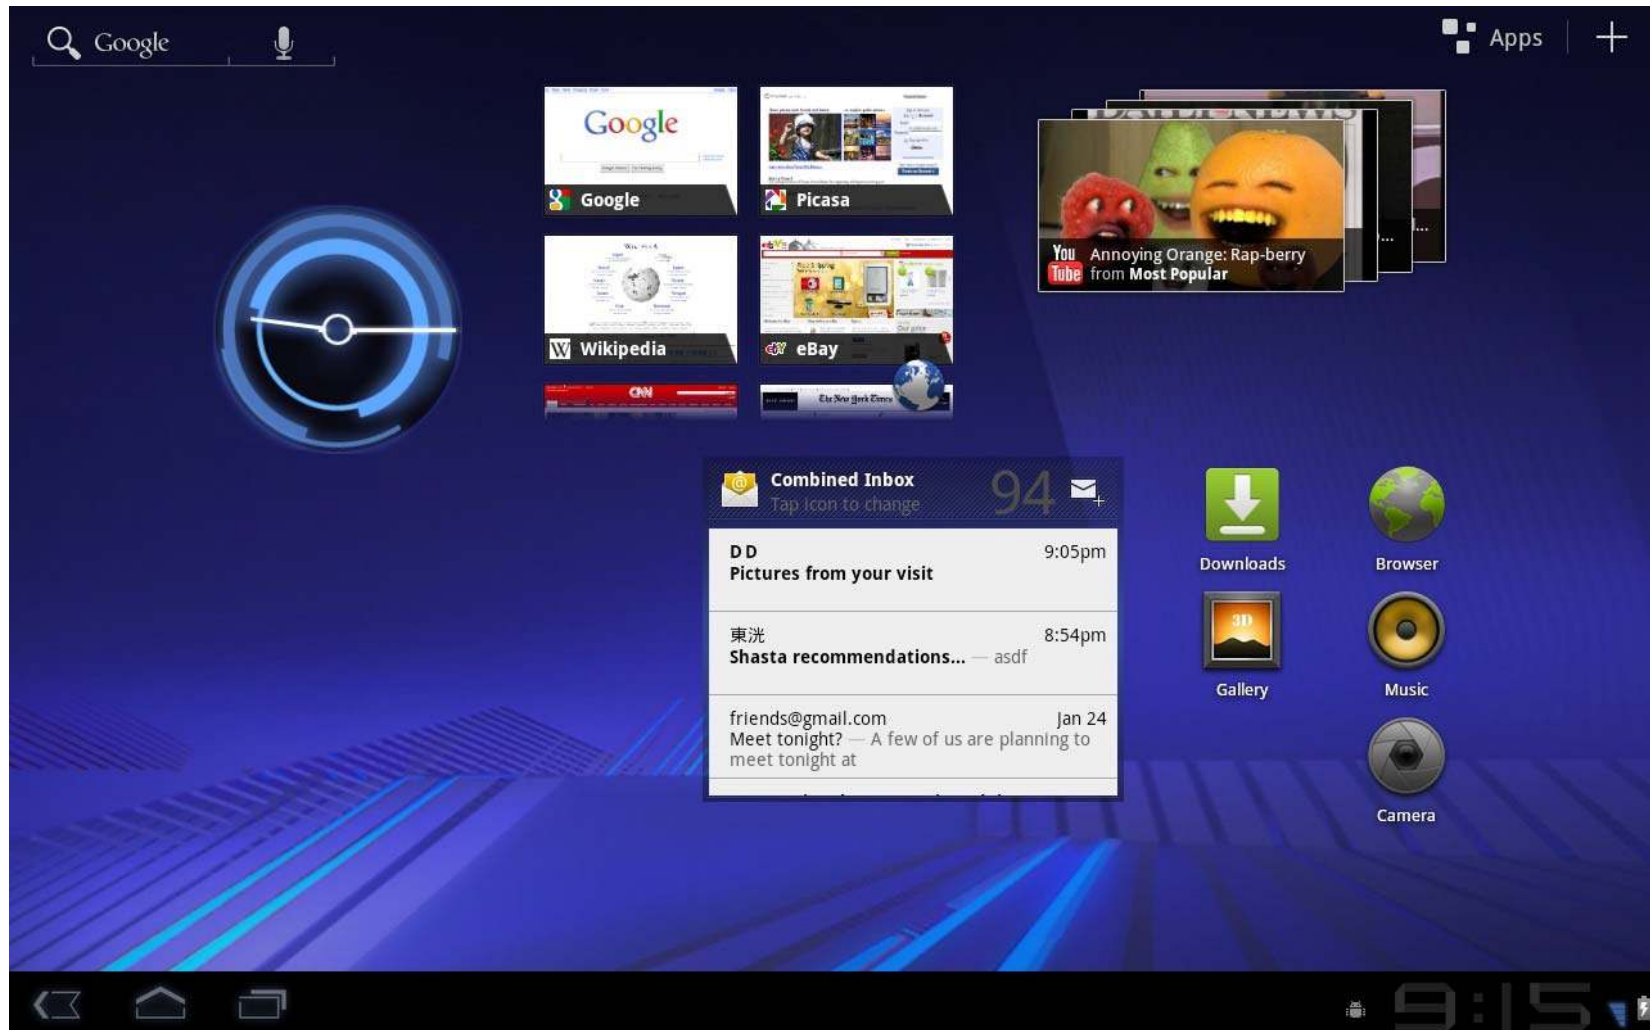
Google

Apps +

Google
Google

Picasa

Wikipedia

eBay

CNN

The New York Times

YouTube Annoying Orange: Rap-berry from Most Popular

Combined Inbox
Tap icon to change
94

D D 9:05pm
Pictures from your visit

東洸 8:54pm
Shasta recommendations... — asdf

friends@gmail.com Jan 24
Meet tonight? — A few of us are planning to meet tonight at

Downloads

Browser

Gallery

Music

Camera

9:15